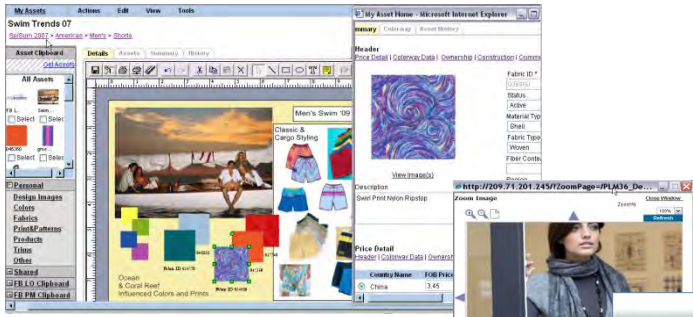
My Assets Actions Edit View Tools

Swim Trends 07

Sp/Sum 2007 » American » Men's » Shorts

Asset Clipboard

Get Assets

All Assets

FB L... Swim...

Select Select

245/390 gre...

Select Select

Personal

Design Images

Colors

Fabrics

Print&Patterns

Products

Trims

Other

Shared

FB LO Clipboard

FB PM Clipboard

Details Assets Summary History

Men's Swim '09

Classic & Cargo Styling

Ocean & Coral Reef Influenced Colors and Prints

My Asset Home - Microsoft Internet Explorer

mmary Colorway Asset History

Header

Price Detail | Colorway Data | Ownership | Construction | Comme

Fabric ID *

Status

Active

Material Typ

Shell

Fabric Type

Woven

Fiber Conte

View Image(s)

Description

Swirl Print Nylon Ripstop

Price Detail

Header | Colorway Data | Ownersh

Country Name FOB Price

China 3.45

http://209.71.201.245/?ZoomPage=/PLM36_De...

Zoom Image

Close Window

Zoom%

100%

Refresh